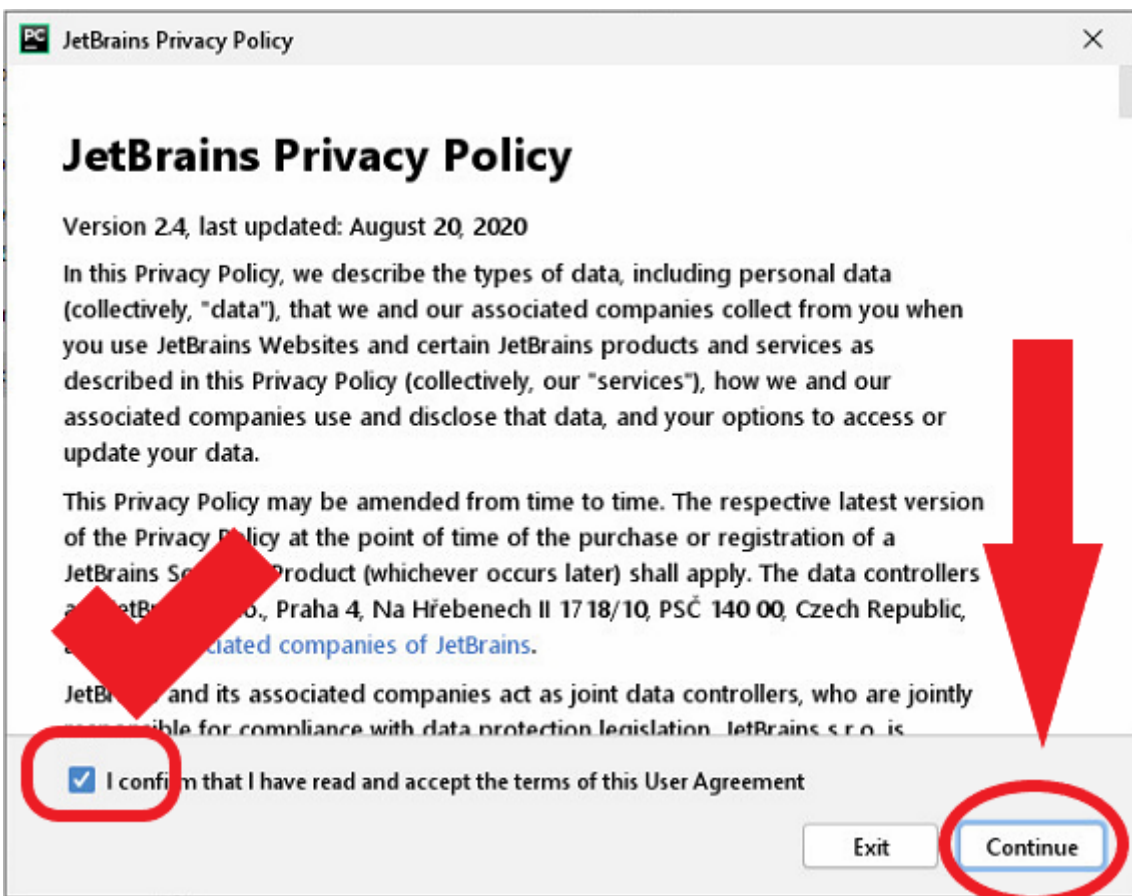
PC JetBrains Privacy Policy

JetBrains Privacy Policy

Version 2.4, last updated: August 20, 2020

In this Privacy Policy, we describe the types of data, including personal data (collectively, "data"), that we and our associated companies collect from you when you use JetBrains Websites and certain JetBrains products and services as described in this Privacy Policy (collectively, our "services"), how we and our associated companies use and disclose that data, and your options to access or update your data.

This Privacy Policy may be amended from time to time. The respective latest version of the Privacy P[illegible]licy at the point of time of the purchase or registration of a JetBrains S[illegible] Product (whichever occurs later) shall apply. The data controllers a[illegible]etBr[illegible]o., Praha 4, Na Hřebenech II 1718/10, PSČ 140 00, Czech Republic, a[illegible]ciated companies of JetBrains.

JetBr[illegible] and its associated companies act as joint data controllers, who are jointly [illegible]sible for compliance with data protection legislation. JetBrains s.r.o. is

I confi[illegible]m that I have read and accept the terms of this User Agreement

Exit

Continue